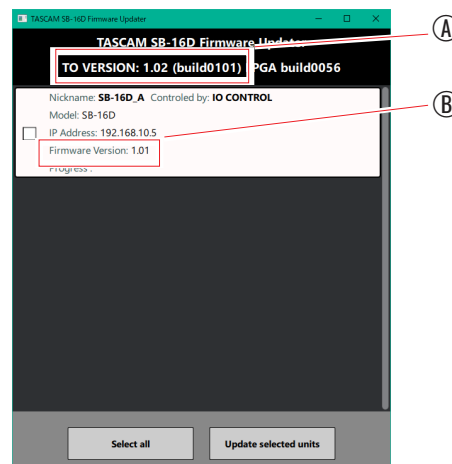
TASCAM SB-16D Firmware Updater

TASCAM SB-16D Firmware Updater

TO VERSION: 1.02 (build0101) FPGA build0056

Nickname: SB-16D_A Controled by: IO CONTROL
Model: SB-16D
IP Address: 192.168.10.5
Firmware Version: 1.01
Progress :

Ⓐ
Ⓑ

Select all

Update selected units